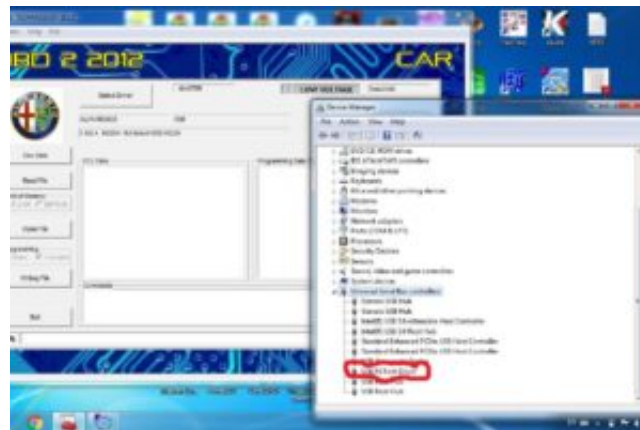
BD 2 2012

CAR

Device Manager

File Action View Help

Keyboards

Mice and other pointing devices

Monitors

Network adapters

Processors

Security Devices

Sensors

Sound, video and game controllers

System devices

Universal Serial Bus controllers

Generic USB Hub

Generic USB Hub

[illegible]

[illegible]

USB Root Hub